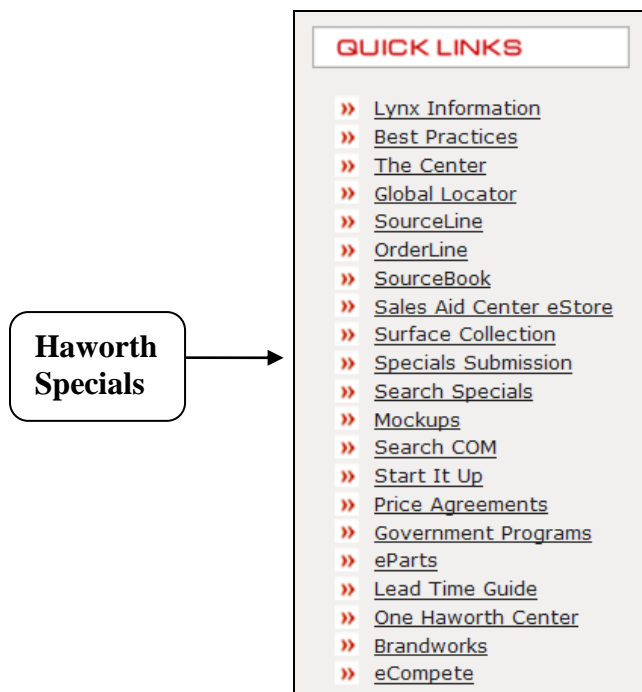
Haworth Specials

QUICK LINKS

» Lynx Information
» Best Practices
» The Center
» Global Locator
» SourceLine
» OrderLine
» SourceBook
» Sales Aid Center eStore
» Surface Collection
» Specials Submission
» Search Specials
» Mockups
» Search COM
» Start It Up
» Price Agreements
» Government Programs
» eParts
» Lead Time Guide
» One Haworth Center
» Brandworks
» eCompete